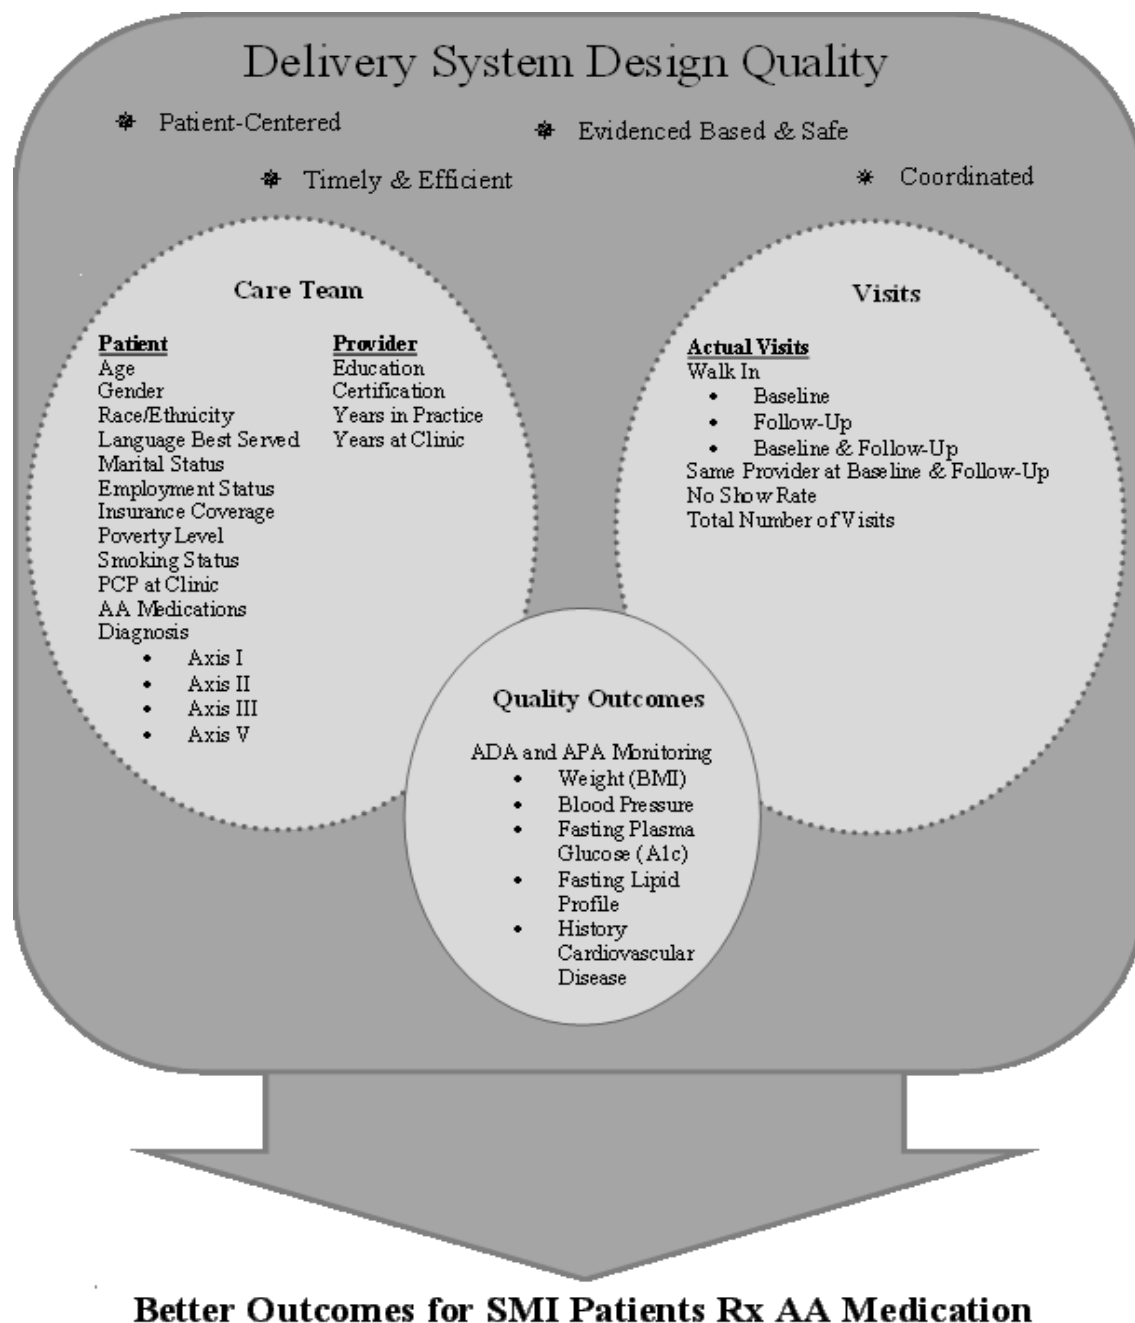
Delivery System Design Quality

Patient-Centered

Evidenced Based & Safe

Timely & Efficient

Coordinated

Care Team

Patient
Age
Gender
Race/Ethnicity
Language Best Served
Marital Status
Employment Status
Insurance Coverage
Poverty Level
Smoking Status
PCP at Clinic
AA Medications
Diagnosis
- Axis I
- Axis II
- Axis III
- Axis V

Provider
Education
Certification
Years in Practice
Years at Clinic

Visits

Actual Visits
Walk In
- Baseline
- Follow-Up
- Baseline & Follow-Up
Same Provider at Baseline & Follow-Up
No Show Rate
Total Number of Visits

Quality Outcomes

ADA and APA Monitoring
- Weight (BMI)
- Blood Pressure
- Fasting Plasma Glucose (A1c)
- Fasting Lipid Profile
- History Cardiovascular Disease

Better Outcomes for SMI Patients Rx AA Medication